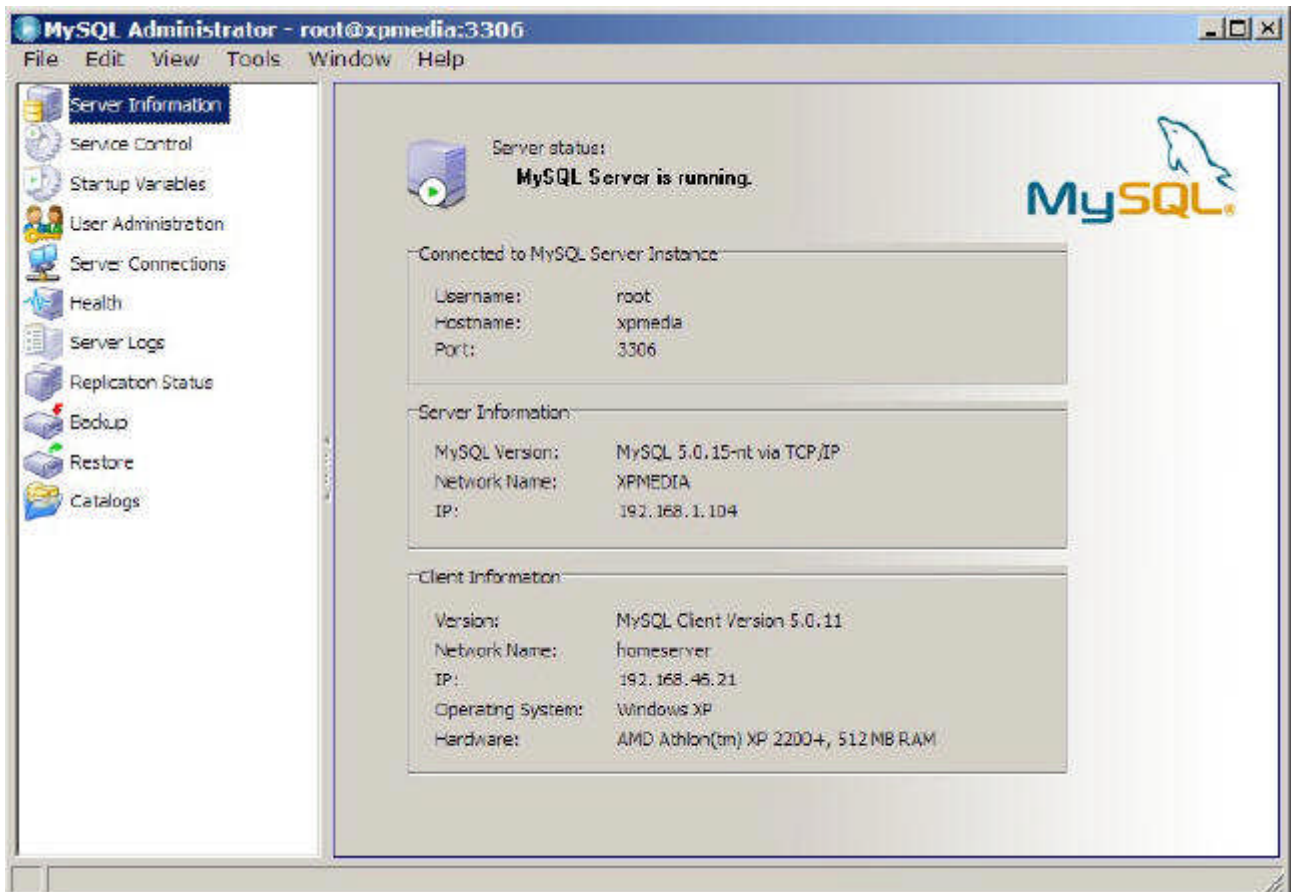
MySQL Administrator - root@xpmedia:3306

File Edit View Tools Window Help

Server Information
Service Control
Startup Variables
User Administration
Server Connections
Health
Server Logs
Replication Status
Backup
Restore
Catalogs

Server status:
MySQL Server is running.

MySQL

Connected to MySQL Server Instance

| | |
|---|---|
| Username: | root |
| Hostname: | xpmedia |
| Port: | 3306 |

Server Information

| | |
|---|---|
| MySQL Version: | MySQL 5.0.15-nt via TCP/IP |
| Network Name: | XPMEDIA |
| IP: | 192.168.1.104 |

Client Information

| | |
|---|---|
| Version: | MySQL Client Version 5.0.11 |
| Network Name: | homeserver |
| IP: | 192.168.46.21 |
| Operating System: | Windows XP |
| Hardware: | AMD Athlon(tm) XP 2200+, 512 MB RAM |